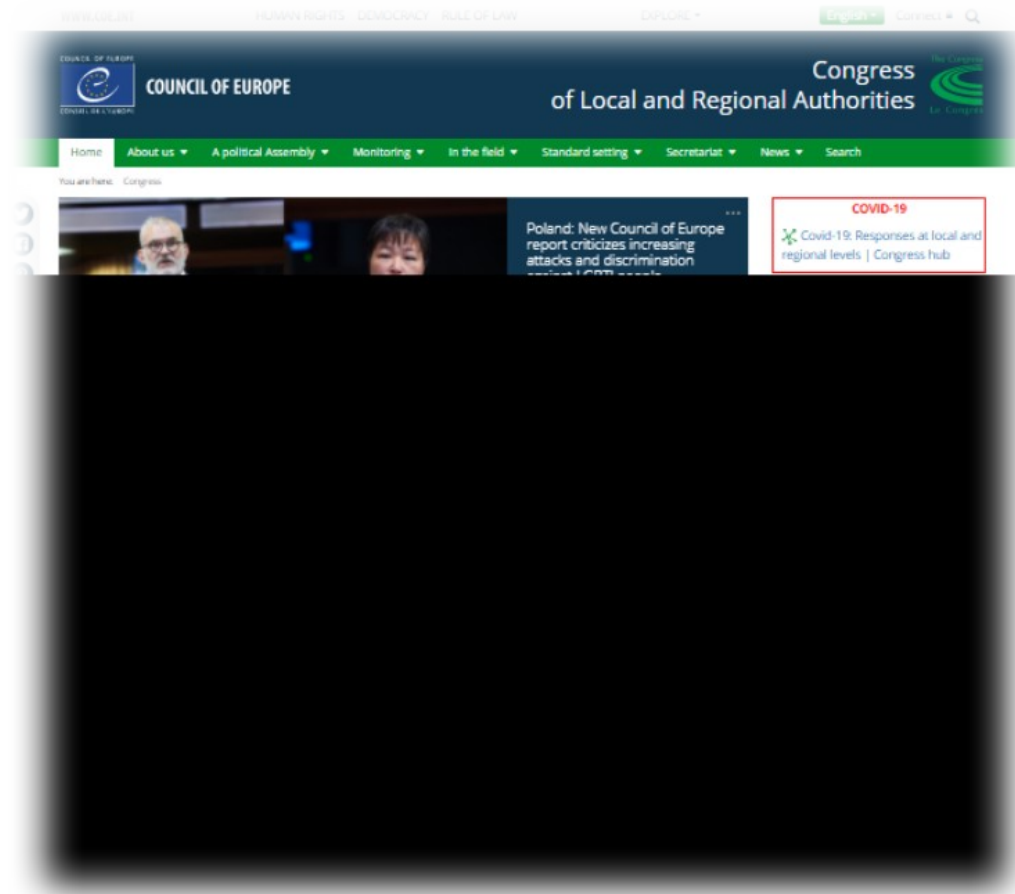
www.coe.int HUMAN RIGHTS DEMOCRACY RULE OF LAW EXPLORE English Connect

COUNCIL OF EUROPE CONSEIL DE L'EUROPE

COUNCIL OF EUROPE

Congress of Local and Regional Authorities

The Congress Le Congrès

Home About us A political Assembly Monitoring In the field Standard setting Secretariat News Search

You are here: Congress

Poland: New Council of Europe report criticizes increasing attacks and discrimination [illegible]

COVID-19

Covid-19: Responses at local and regional levels | Congress hub